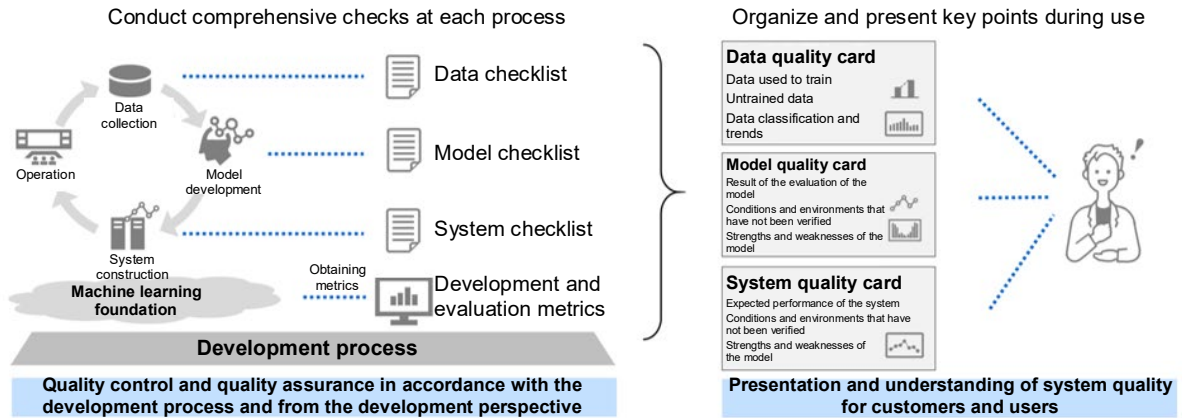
Conduct comprehensive checks at each process

Data collection

Model development

Operation

System construction

Machine learning foundation

Data checklist

Model checklist

System checklist

Obtaining metrics

Development and evaluation metrics

Development process

Quality control and quality assurance in accordance with the development process and from the development perspective

Organize and present key points during use

Data quality card
Data used to train
Untrained data
Data classification and trends

Model quality card
Result of the evaluation of the model
Conditions and environments that have not been verified
Strengths and weaknesses of the model

System quality card
Expected performance of the system
Conditions and environments that have not been verified
Strengths and weaknesses of the model

Presentation and understanding of system quality for customers and users